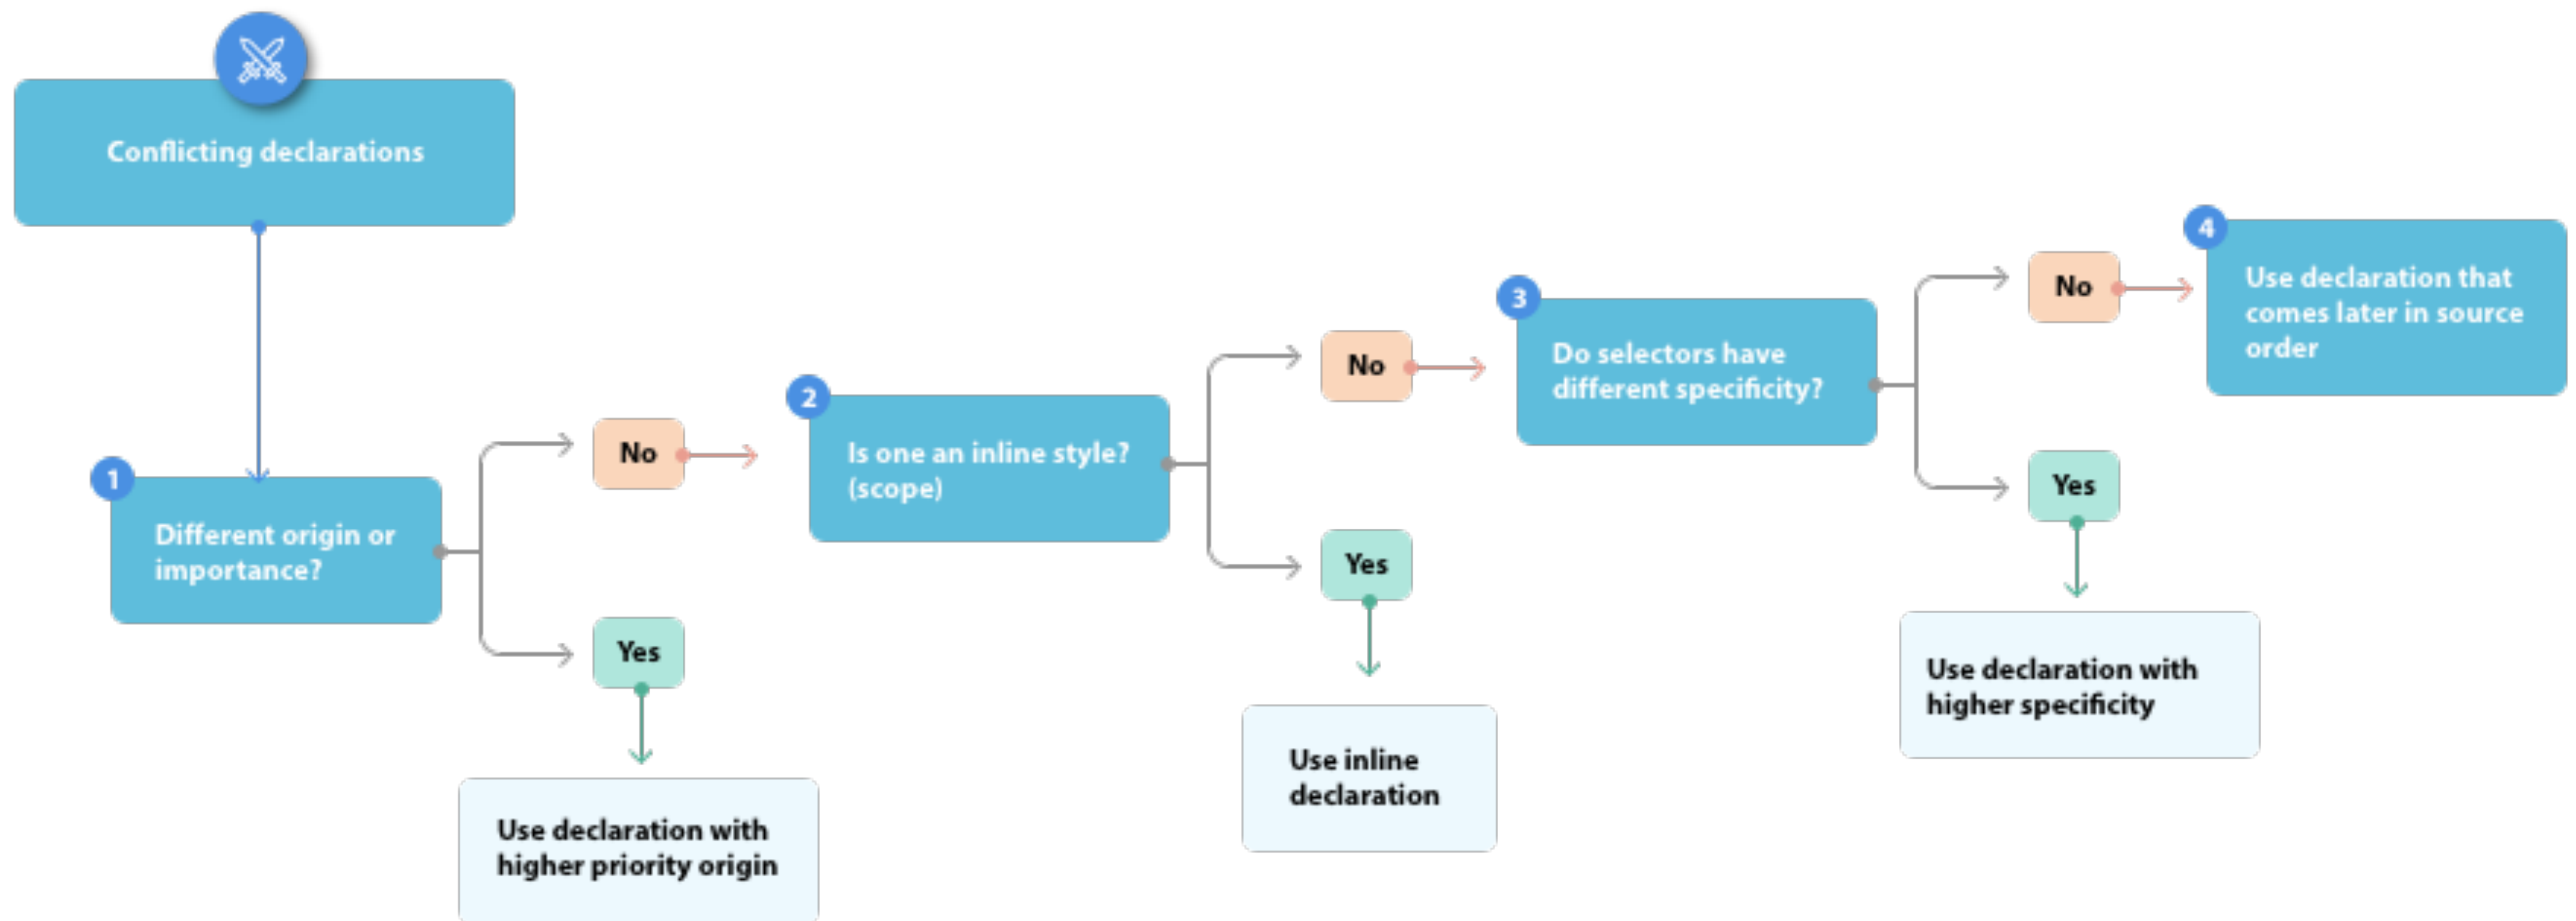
Conflicting declarations

1

Different origin or importance?

No

Yes

Use declaration with higher priority origin

2

Is one an inline style? (scope)

No

Yes

Use inline declaration

3

Do selectors have different specificity?

No

Yes

Use declaration with higher specificity

4

Use declaration that comes later in source order